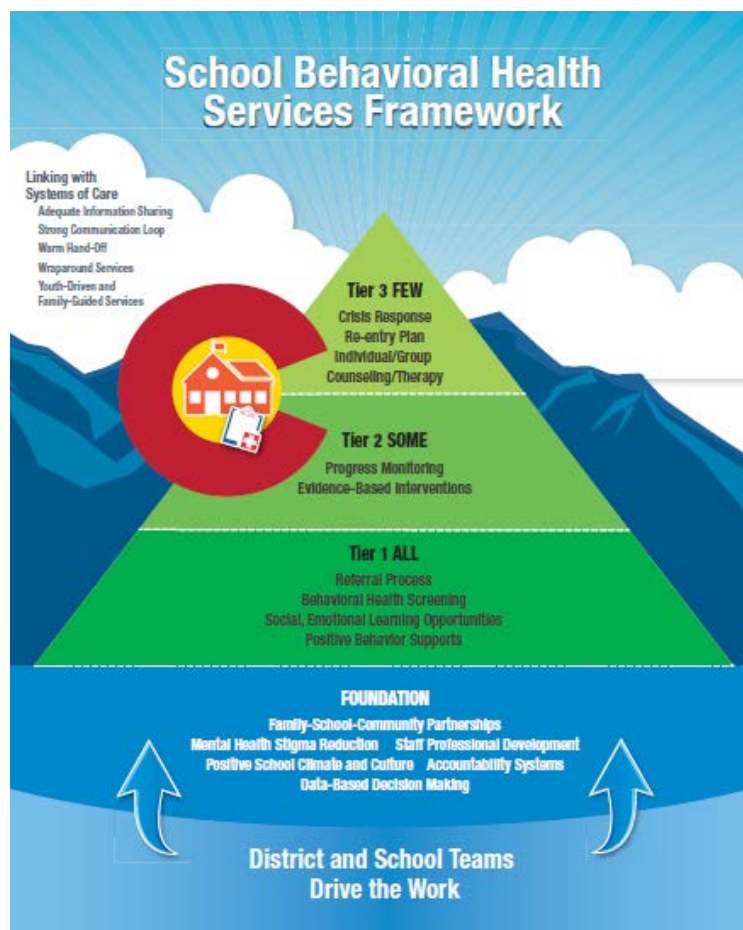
School Behavioral Health Services Framework

Linking with Systems of Care
Adequate Information Sharing
Strong Communication Loop
Warm Hand-Off
Wraparound Services
Youth-Driven and Family-Guided Services

Tier 3 FEW
Crisis Response
Re-entry Plan
Individual/Group
Counseling/Therapy

Tier 2 SOME
Progress Monitoring
Evidence-Based Interventions

Tier 1 ALL
Referral Process
Behavioral Health Screening
Social, Emotional Learning Opportunities
Positive Behavior Supports

FOUNDATION
Family-School-Community Partnerships
Mental Health Stigma Reduction Staff Professional Development
Positive School Climate and Culture Accountability Systems
Data-Based Decision Making

District and School Teams Drive the Work